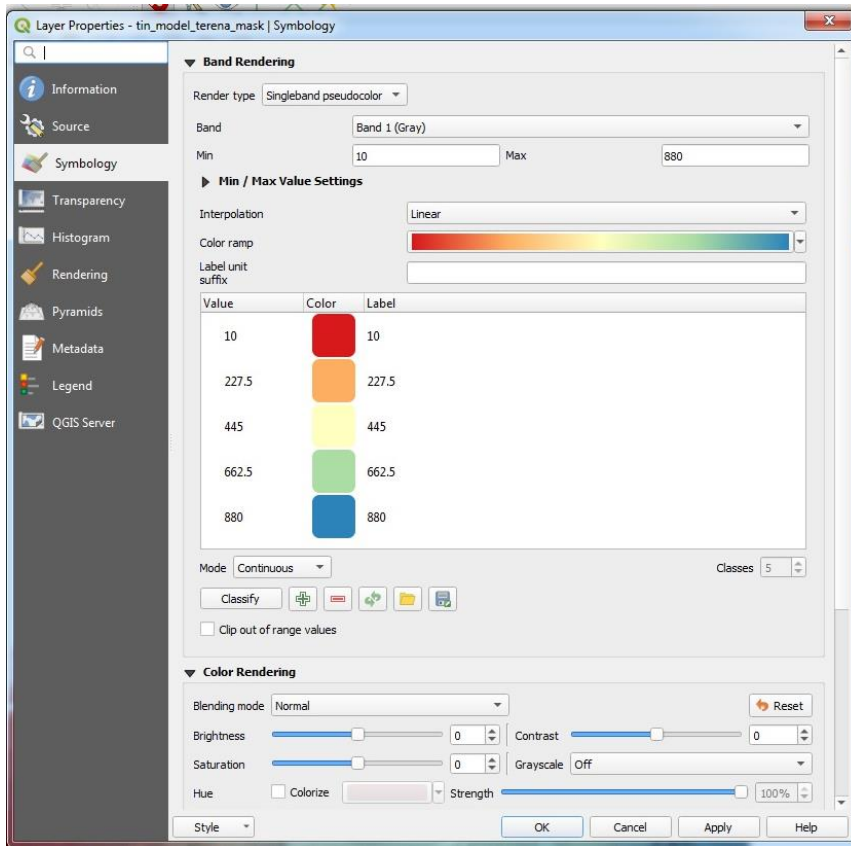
Layer Properties - tin_model_terena_mask | Symbology

Information
Source
Symbology
Transparency
Histogram
Rendering
Pyramids
Metadata
Legend
QGIS Server

Band Rendering

Render type Singleband pseudocolor

Band Band 1 (Gray)
Min 10 Max 880

Min / Max Value Settings

Interpolation Linear
Color ramp
Label unit suffix

| Value | Color | Label |
|---|---|---|
| 10 | | 10 |
| 227.5 | | 227.5 |
| 445 | | 445 |
| 662.5 | | 662.5 |
| 880 | | 880 |

Mode Continuous Classes 5

Classify

Clip out of range values

Color Rendering

Blending mode Normal Reset
Brightness 0 Contrast 0
Saturation 0 Grayscale Off
Hue Colorize Strength 100%

Style OK Cancel Apply Help